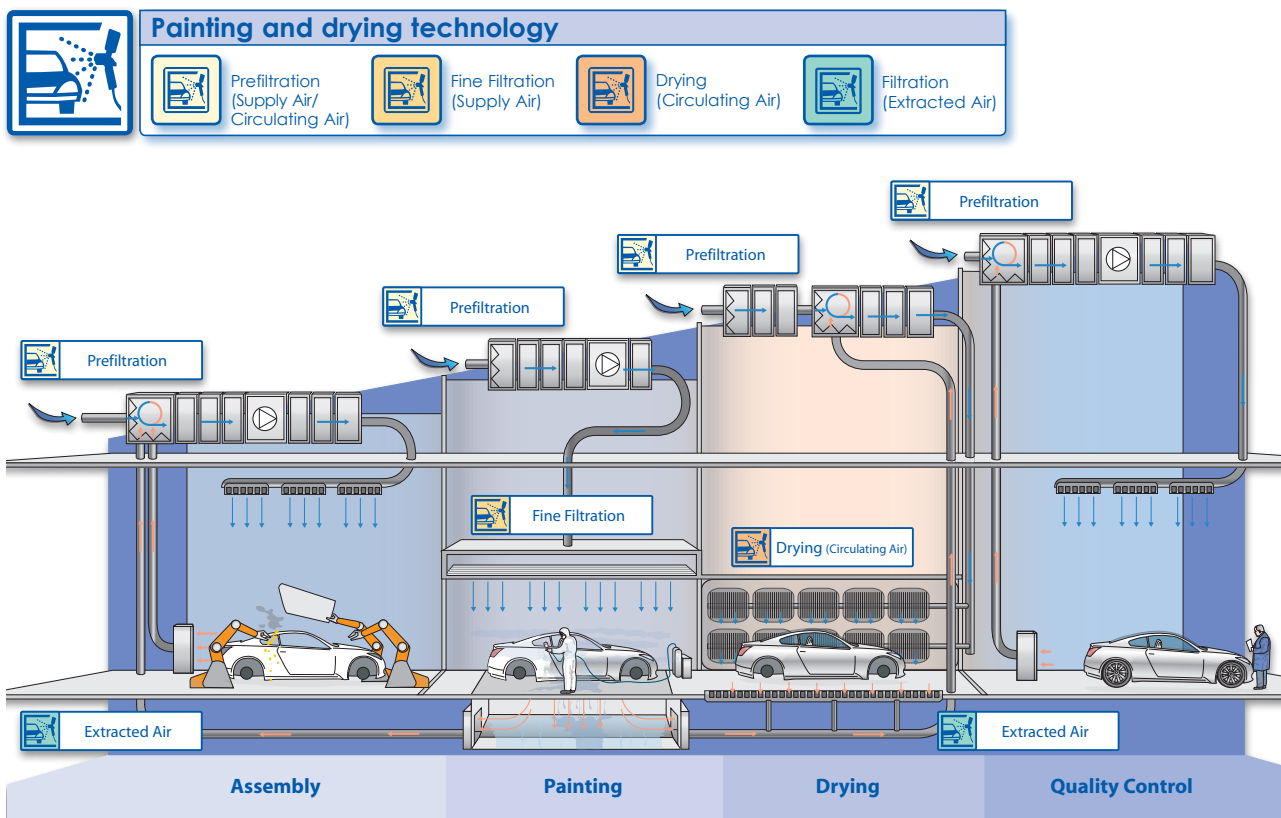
Painting and drying technology

Prefiltration (Supply Air/ Circulating Air)

Fine Filtration (Supply Air)

Drying (Circulating Air)

Filtration (Extracted Air)

Prefiltration

Prefiltration

Prefiltration

Prefiltration

Fine Filtration

Drying (Circulating Air)

Extracted Air

Extracted Air

Assembly

Painting

Drying

Quality Control